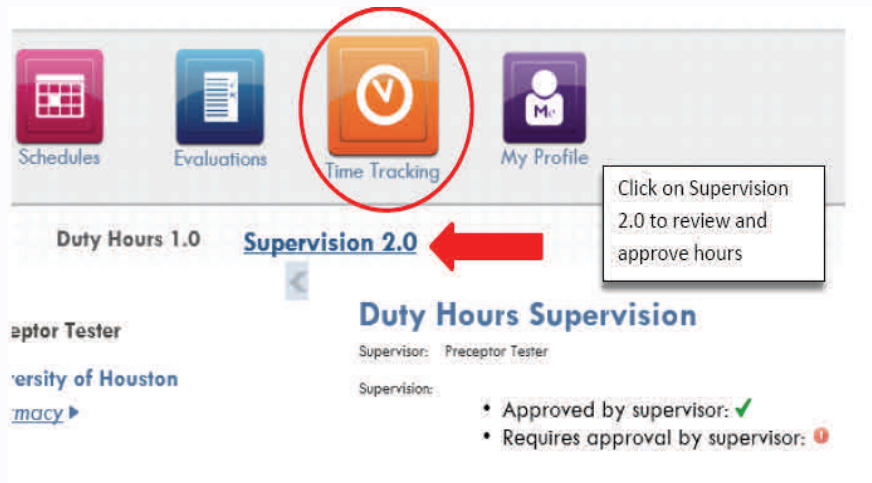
Schedules

Evaluations

Time Tracking

Me

My Profile

Click on Supervision 2.0 to review and approve hours

Duty Hours 1.0

Supervision 2.0

eptor Tester

ersity of Houston

rmacy

Duty Hours Supervision

Supervisor: Preceptor Tester

Supervision:

• Approved by supervisor: ✓

• Requires approval by supervisor: